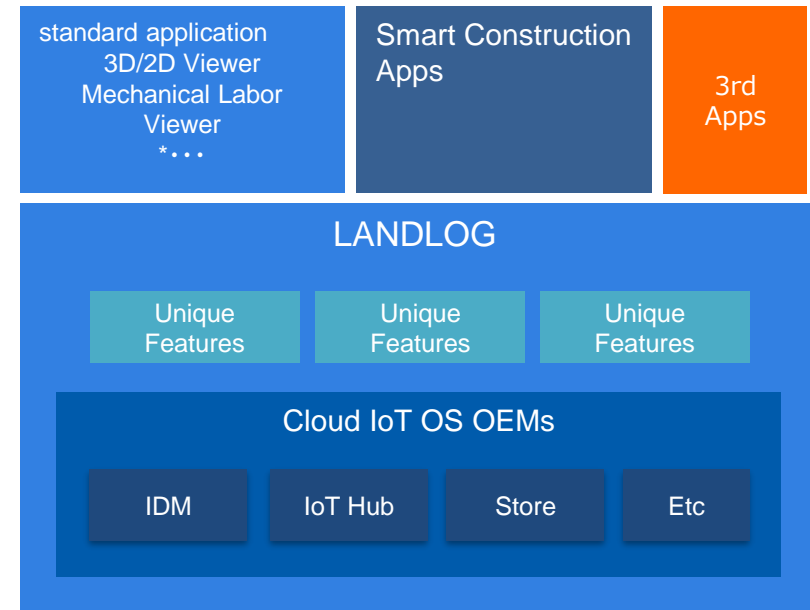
standard application
3D/2D Viewer
Mechanical Labor Viewer
*…

Smart Construction Apps

3rd Apps

LANDLOG

Unique Features

Unique Features

Unique Features

Cloud IoT OS OEMs

IDM

IoT Hub

Store

Etc